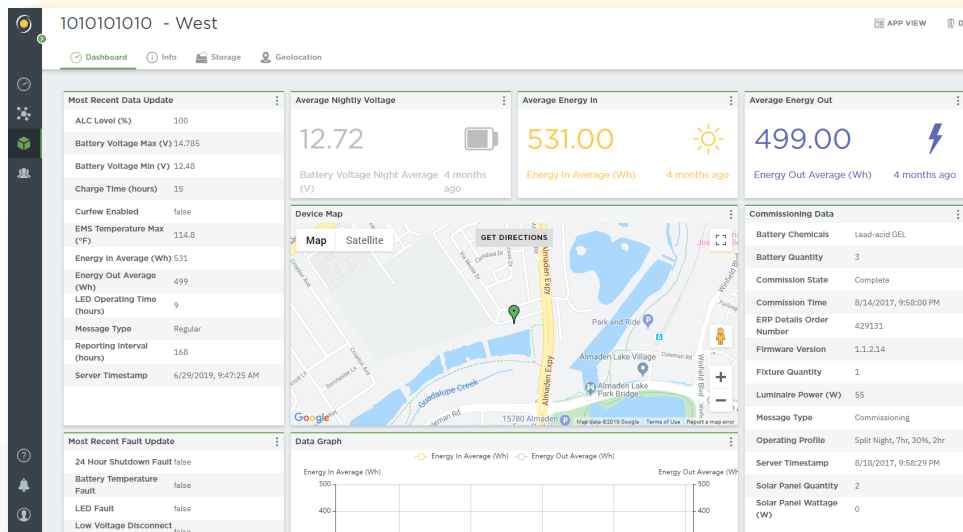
1010101010 - West

APP VIEW

Dashboard Info Storage Geolocation

Most Recent Data Update

| | |
|---|---|
| ALC Level (%) | 100 |
| Battery Voltage Max (V) | 14.785 |
| Battery Voltage Min (V) | 12.48 |
| Charge Time (hours) | 15 |
| Curfew Enabled | false |
| EMS Temperature Max (°F) | 114.8 |
| Energy In Average (Wh) | 531 |
| Energy Out Average (Wh) | 499 |
| LED Operating Time (hours) | 9 |
| Message Type | Regular |
| Reporting Interval (hours) | 168 |
| Server Timestamp | 6/29/2019, 9:47:25 AM |

Average Nightly Voltage

12.72

Battery Voltage Night Average (V)

4 months ago

Average Energy In

531.00

Energy In Average (Wh)

4 months ago

Average Energy Out

499.00

Energy Out Average (Wh)

4 months ago

Device Map

Map Satellite

GET DIRECTIONS

Almaden Expy

Park and Ride

Almaden Lake Village

Almaden Lake Park Bridge

Guadalupe Creek

15780 Almaden

Coleman Rd

Winfield Blvd

Google

Map data ©2019 Google Terms of Use Report a map error

Commissioning Data

| | |
|---|---|
| Battery Chemicals | Lead-acid GEL |
| Battery Quantity | 3 |
| Commission State | Complete |
| Commission Time | 8/14/2017, 9:58:00 PM |
| ERP Details Order Number | 429131 |
| Firmware Version | 1.1.2.14 |
| Fixture Quantity | 1 |
| Luminaire Power (W) | 55 |
| Message Type | Commissioning |
| Operating Profile | Split Night, 7hr, 30%, 2hr |
| Server Timestamp | 8/18/2017, 9:58:29 PM |
| Solar Panel Quantity | 2 |
| Solar Panel Wattage (W) | 0 |

Most Recent Fault Update

| | |
|---|---|
| 24 Hour Shutdown Fault | false |
| Battery Temperature Fault | false |
| LED Fault | false |
| Low Voltage Disconnect | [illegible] |

Data Graph

Energy In Average (Wh) Energy Out Average (Wh)

Energy In Average (Wh)

Energy Out Average (Wh)

500

400

500

400